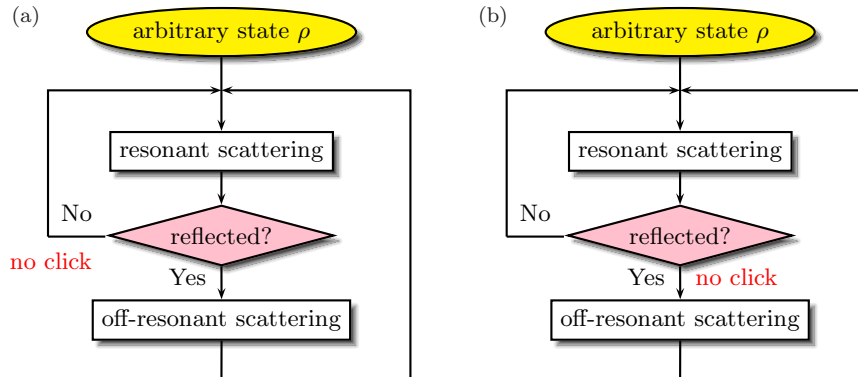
(a)

arbitrary state $\rho$

resonant scattering

No

reflected?

no click

Yes

off-resonant scattering

(b)

arbitrary state $\rho$

resonant scattering

No

reflected?

Yes

no click

off-resonant scattering